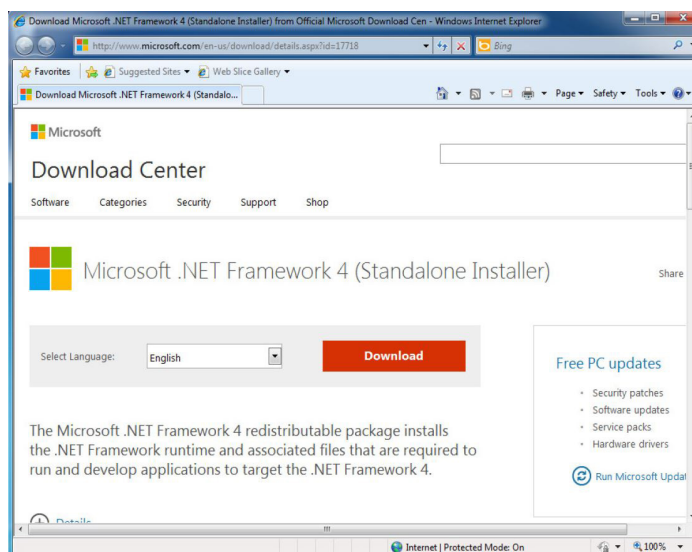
Download Microsoft .NET Framework 4 (Standalone Installer) from Official Microsoft Download Cen - Windows Internet Explorer

http://www.microsoft.com/en-us/download/details.aspx?id=17718

Bing

Favorites | Suggested Sites ▾ Web Slice Gallery ▾

Download Microsoft .NET Framework 4 (Standalo...

Page ▾ Safety ▾ Tools ▾

Microsoft

Download Center

Software Categories Security Support Shop

Microsoft .NET Framework 4 (Standalone Installer)

Share

Select Language: English

Download

Free PC updates

- Security patches
- Software updates
- Service packs
- Hardware drivers

Run Microsoft Updat

The Microsoft .NET Framework 4 redistributable package installs the .NET Framework runtime and associated files that are required to run and develop applications to target the .NET Framework 4.

Details

Internet | Protected Mode: On

100%